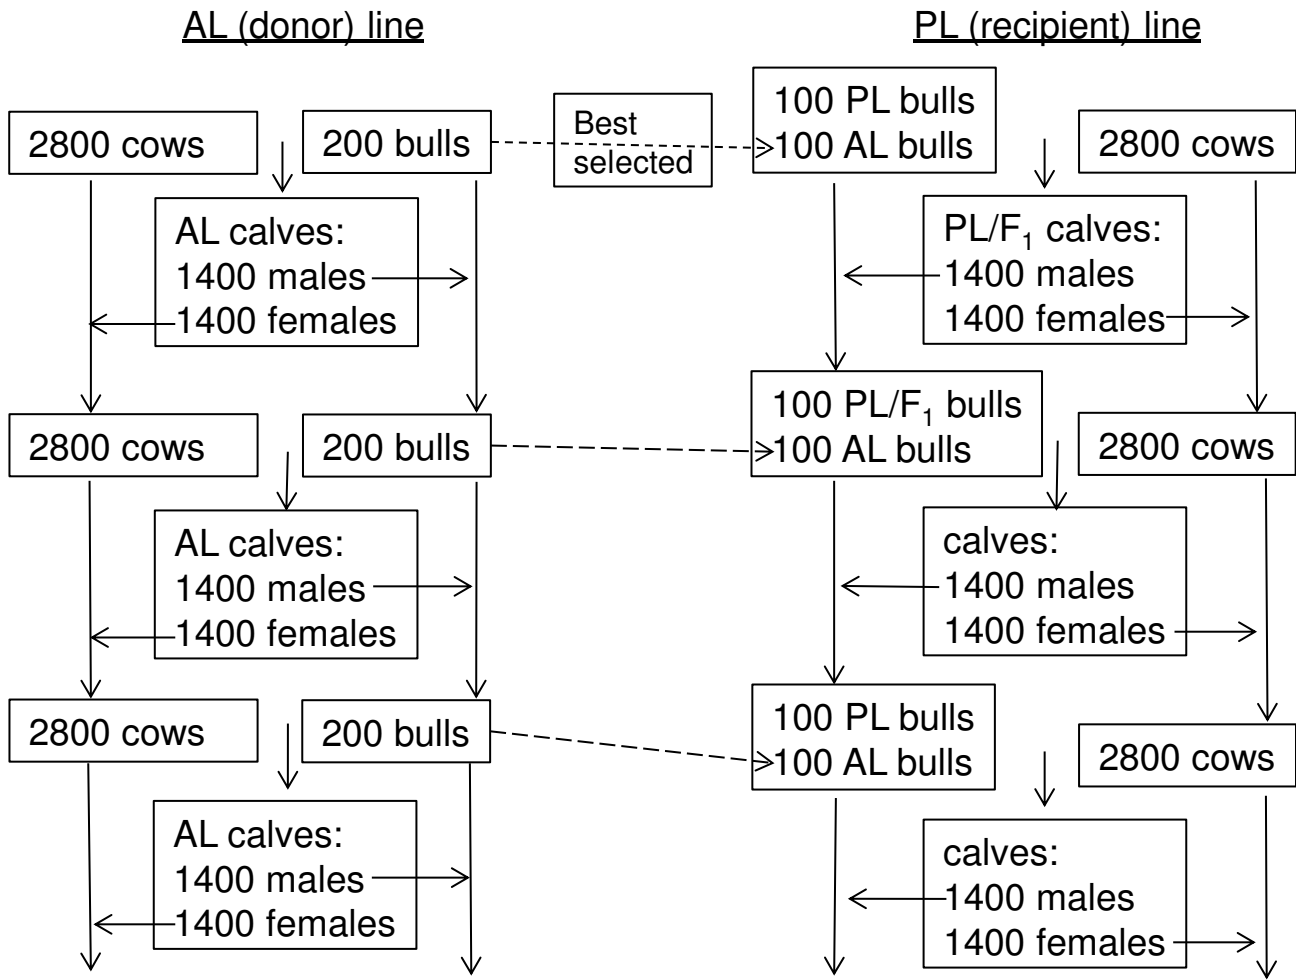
AL (donor) line

PL (recipient) line

2800 cows

200 bulls

Best selected

100 PL bulls
100 AL bulls

2800 cows

AL calves:
1400 males
1400 females

PL/F$_1$ calves:
1400 males
1400 females

2800 cows

200 bulls

100 PL/F$_1$ bulls
100 AL bulls

2800 cows

AL calves:
1400 males
1400 females

calves:
1400 males
1400 females

2800 cows

200 bulls

100 PL bulls
100 AL bulls

2800 cows

AL calves:
1400 males
1400 females

calves:
1400 males
1400 females